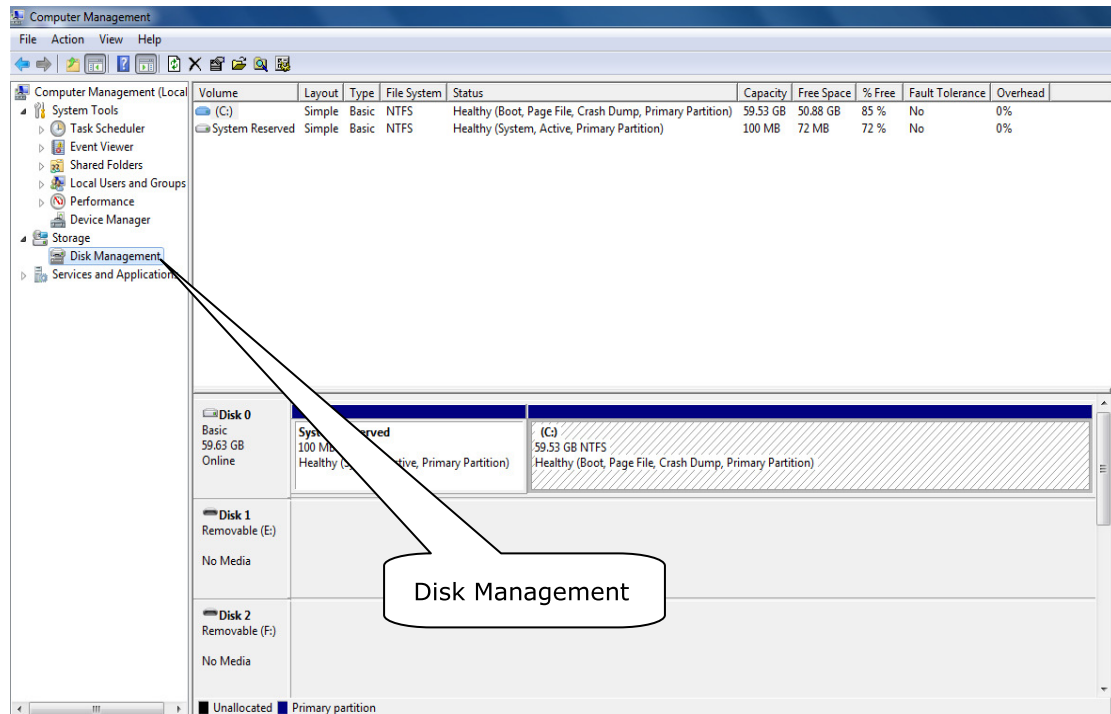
Computer Management

File Action View Help

Computer Management (Local
System Tools
Task Scheduler
Event Viewer
Shared Folders
Local Users and Groups
Performance
Device Manager
Storage
Disk Management
Services and Applications

| Volume | Layout | Type | File System | Status | Capacity | Free Space | % Free | Fault Tolerance | Overhead |
|---|---|---|---|---|---|---|---|---|---|
| (C:) | Simple | Basic | NTFS | Healthy (Boot, Page File, Crash Dump, Primary Partition) | 59.53 GB | 50.88 GB | 85 % | No | 0% |
| System Reserved | Simple | Basic | NTFS | Healthy (System, Active, Primary Partition) | 100 MB | 72 MB | 72 % | No | 0% |

Disk 0
Basic
59.63 GB
Online

Syst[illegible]erved
100 M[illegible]
Healthy (S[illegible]tive, Primary Partition)

(C:)
59.53 GB NTFS
Healthy (Boot, Page File, Crash Dump, Primary Partition)

Disk 1
Removable (E:)

No Media

Disk Management

Disk 2
Removable (F:)

No Media

Unallocated Primary partition